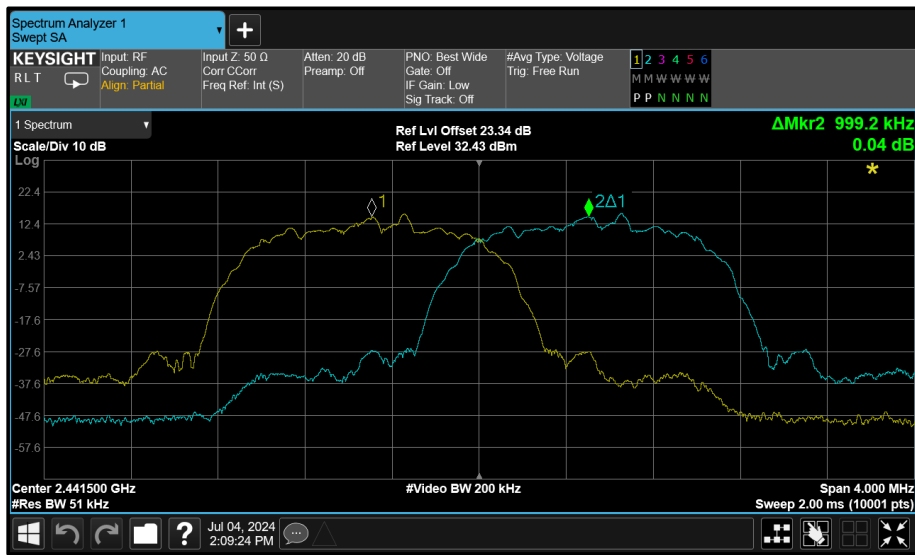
Spectrum Analyzer 1
Swept SA

KEYSIGHT
RLT
Input: RF
Coupling: AC
Align: Partial
Input Z: 50 Ω
Corr CCorr
Freq Ref: Int (S)
Atten: 20 dB
Preamp: Off
PNO: Best Wide
Gate: Off
IF Gain: Low
Sig Track: Off
#Avg Type: Voltage
Trig: Free Run
1 2 3 4 5 6
M M W W W W
P P N N N N

1 Spectrum
Scale/Div 10 dB
Log
Ref Lvl Offset 23.34 dB
Ref Level 32.43 dBm
ΔMkr2 999.2 kHz
0.04 dB

22.4
12.4
2.43
-7.57
-17.6
-27.6
-37.6
-47.6
-57.6

1
2Δ1

Center 2.441500 GHz
#Res BW 51 kHz
#Video BW 200 kHz
Span 4.000 MHz
Sweep 2.00 ms (10001 pts)

Jul 04, 2024
2:09:24 PM